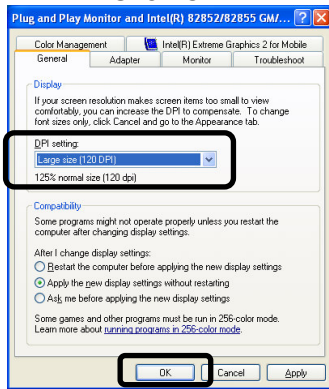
Plug and Play Monitor and Intel(R) 82852/82855 GM/...

Color Management | Intel(R) Extreme Graphics 2 for Mobile

General | Adapter | Monitor | Troubleshoot

Display

If your screen resolution makes screen items too small to view comfortably, you can increase the DPI to compensate. To change font sizes only, click Cancel and go to the Appearance tab.

DPI setting:

Large size (120 DPI)

125% normal size (120 dpi)

Compatibility

Some programs might not operate properly unless you restart the computer after changing display settings.

After I change display settings:

Restart the computer before applying the new display settings

Apply the new display settings without restarting

Ask me before applying the new display settings

Some games and other programs must be run in 256-color mode. Learn more about running programs in 256-color mode.

OK | Cancel | Apply